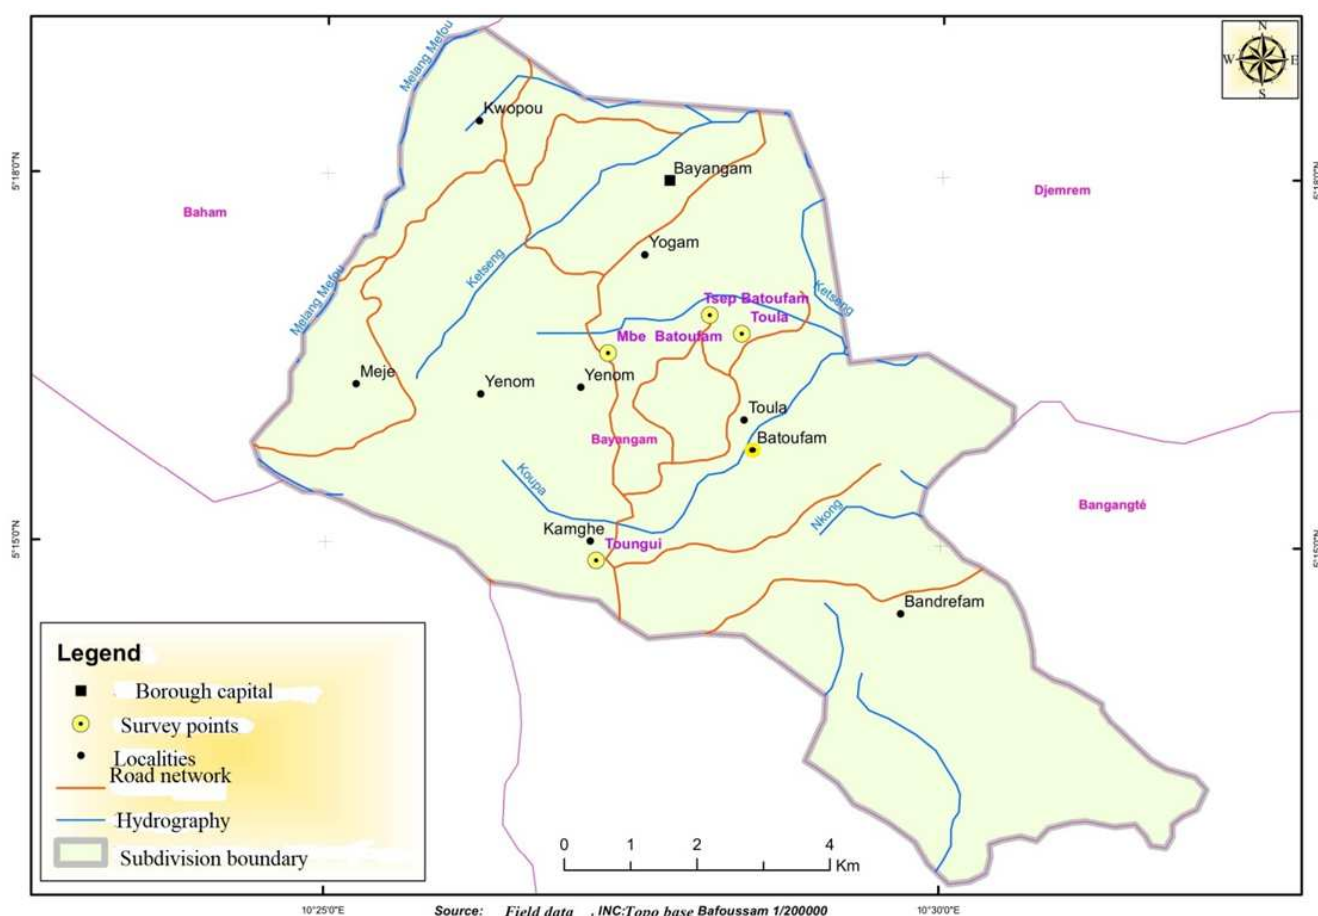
N
W
E
S

Melang Mefou
Kwopou
Bayangam
5°18'0"N
5°18'0"N
Baham
Djemrem
Yogam
Melang Mefou
Ketseng
Tsep Batoufam
Ketseng
Toula
Mbe Batoufam
Meje
Yenom
Yenom
Toula
Batoufam
Bayangam
Koupa
Bangangté
Nkong
5°15'0"N
5°15'0"N
Kamghe
Toungui
Bandrefam

Legend
Borough capital
Survey points
Localities
Road network
Hydrography
Subdivision boundary

0 1 2 4 Km

10°25'0"E
Source: Field data , INC:Topo base Bafoussam 1/200000
10°30'0"E